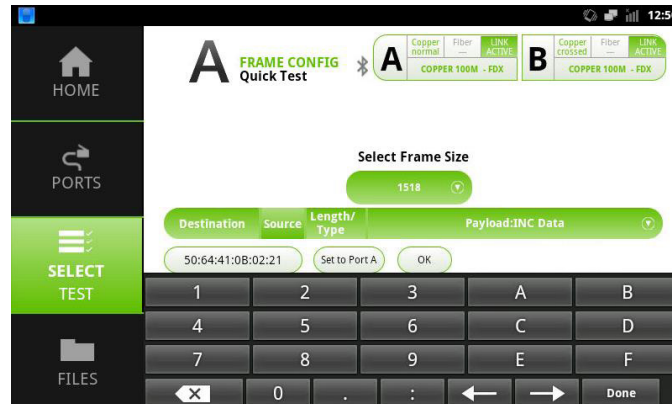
12:5

HOME

PORTS

SELECT TEST

FILES

A FRAME CONFIG Quick Test

A Copper normal Fiber --- LINK ACTIVE COPPER 100M - FDX

B Copper crossed Fiber --- LINK ACTIVE COPPER 100M - FDX

Select Frame Size

1518

Destination Source Length/ Type Payload:INC Data

50:64:41:0B:02:21 Set to Port A OK

1 2 3 A B
4 5 6 C D
7 8 9 E F
0 . : Done